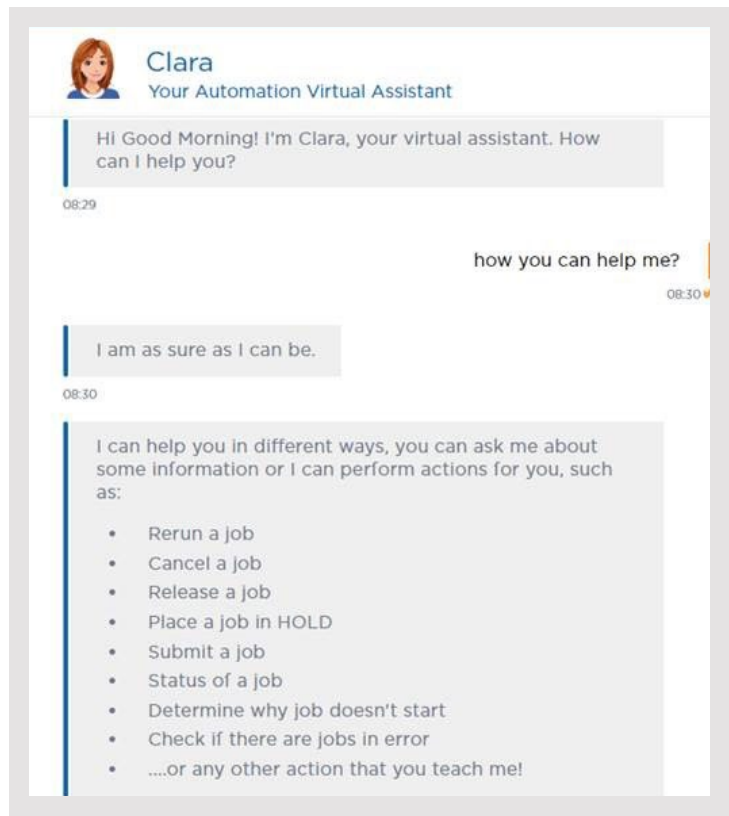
Clara
Your Automation Virtual Assistant

Hi Good Morning! I'm Clara, your virtual assistant. How can I help you?

08:29

how you can help me?

08:30

I am as sure as I can be.

08:30

I can help you in different ways, you can ask me about some information or I can perform actions for you, such as:

- Rerun a job
- Cancel a job
- Release a job
- Place a job in HOLD
- Submit a job
- Status of a job
- Determine why job doesn't start
- Check if there are jobs in error
- ....or any other action that you teach me!